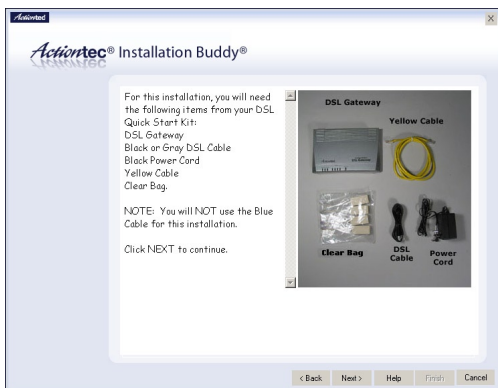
Actiontec

Actiontec® Installation Buddy®

For this installation, you will need the following items from your DSL Quick Start Kit:
DSL Gateway
Black or Gray DSL Cable
Black Power Cord
Yellow Cable
Clear Bag.

NOTE: You will NOT use the Blue Cable for this installation.

Click NEXT to continue.

DSL Gateway
Yellow Cable
Clear Bag
DSL Cable
Power Cord

< Back Next > Help Finish Cancel